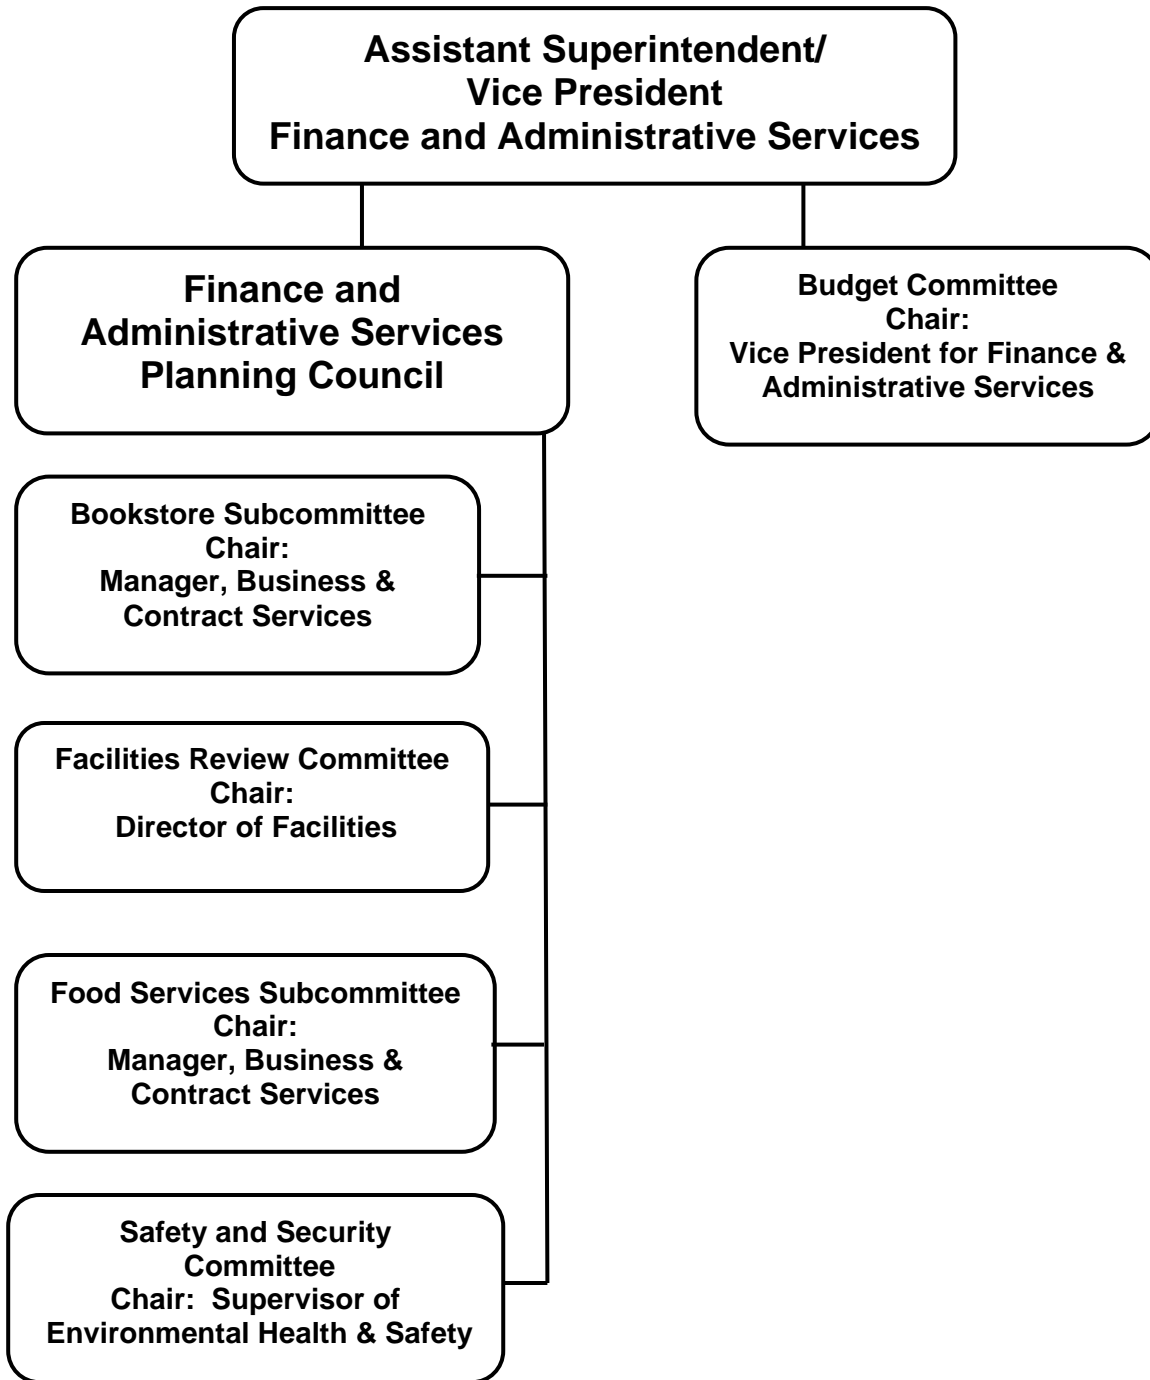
Assistant Superintendent/
Vice President
Finance and Administrative Services

Finance and
Administrative Services
Planning Council

Budget Committee
Chair:
Vice President for Finance & Administrative Services

Bookstore Subcommittee
Chair:
Manager, Business & Contract Services

Facilities Review Committee
Chair:
Director of Facilities

Food Services Subcommittee
Chair:
Manager, Business & Contract Services

Safety and Security Committee
Chair: Supervisor of Environmental Health & Safety